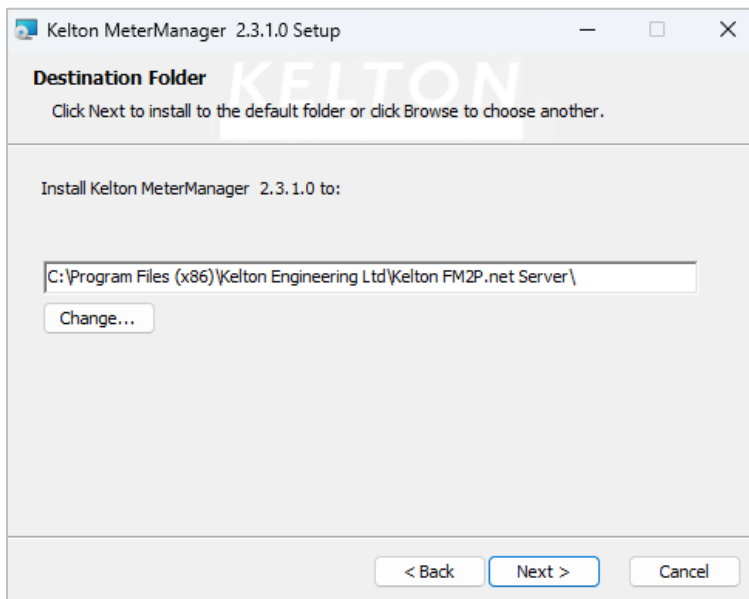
Kelton MeterManager 2.3.1.0 Setup

Destination Folder

KELTON

Click Next to install to the default folder or click Browse to choose another.

Install Kelton MeterManager 2.3.1.0 to:

C:\Program Files (x86)\Kelton Engineering Ltd\Kelton FM2P.net Server\

Change...

< Back

Next >

Cancel